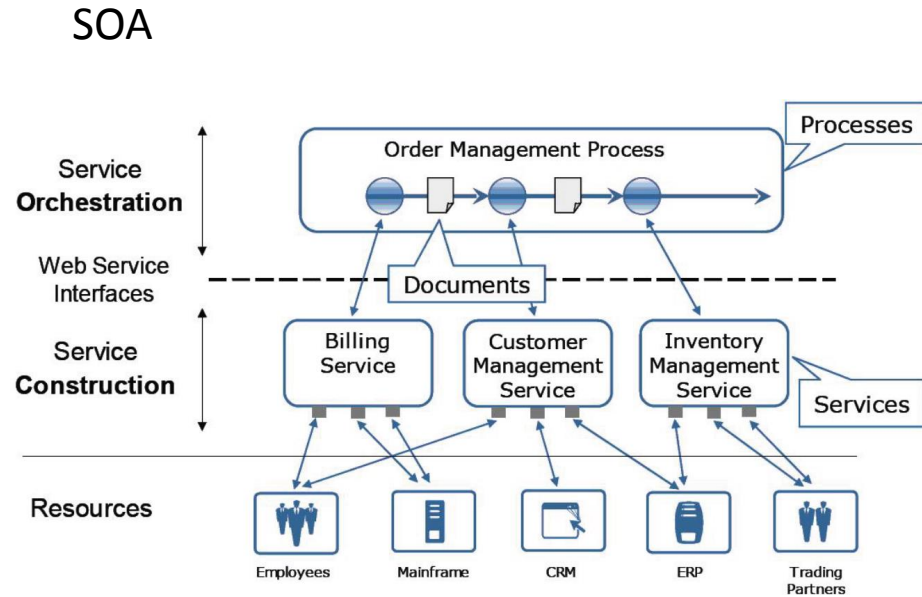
SOA

Service **Orchestration**

Order Management Process

Processes

Web Service Interfaces

Documents

Service **Construction**

Billing Service

Customer Management Service

Inventory Management Service

Services

Resources

Employees

Mainframe

CRM

ERP

Trading Partners